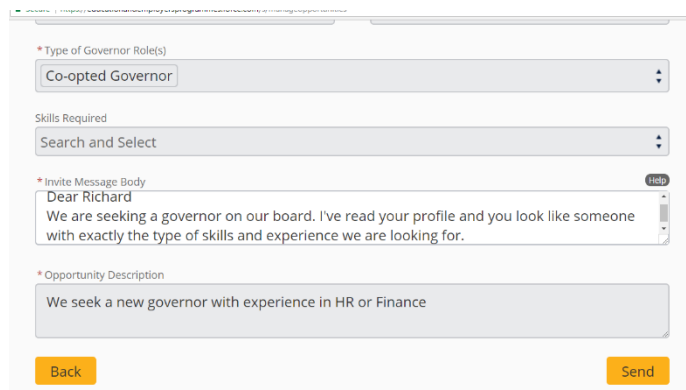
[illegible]

*Type of Governor Role(s)

Co-opted Governor

Skills Required

Search and Select

*Invite Message Body

Help

Dear Richard
We are seeking a governor on our board. I've read your profile and you look like someone with exactly the type of skills and experience we are looking for.

*Opportunity Description

We seek a new governor with experience in HR or Finance

Back

Send